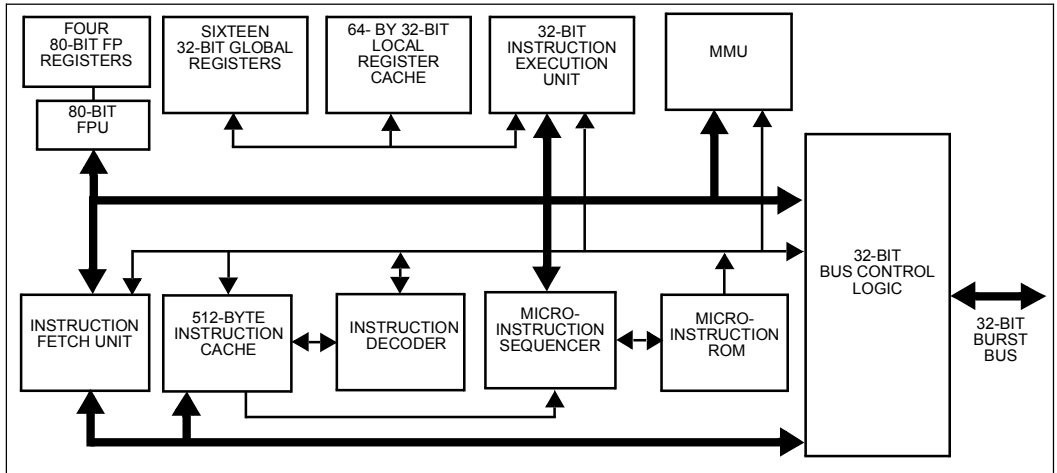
FOUR 80-BIT FP REGISTERS

SIXTEEN 32-BIT GLOBAL REGISTERS

64- BY 32-BIT LOCAL REGISTER CACHE

32-BIT INSTRUCTION EXECUTION UNIT

MMU

80-BIT FPU

32-BIT BUS CONTROL LOGIC

INSTRUCTION FETCH UNIT

512-BYTE INSTRUCTION CACHE

INSTRUCTION DECODER

MICRO-INSTRUCTION SEQUENCER

MICRO-INSTRUCTION ROM

32-BIT BURST BUS